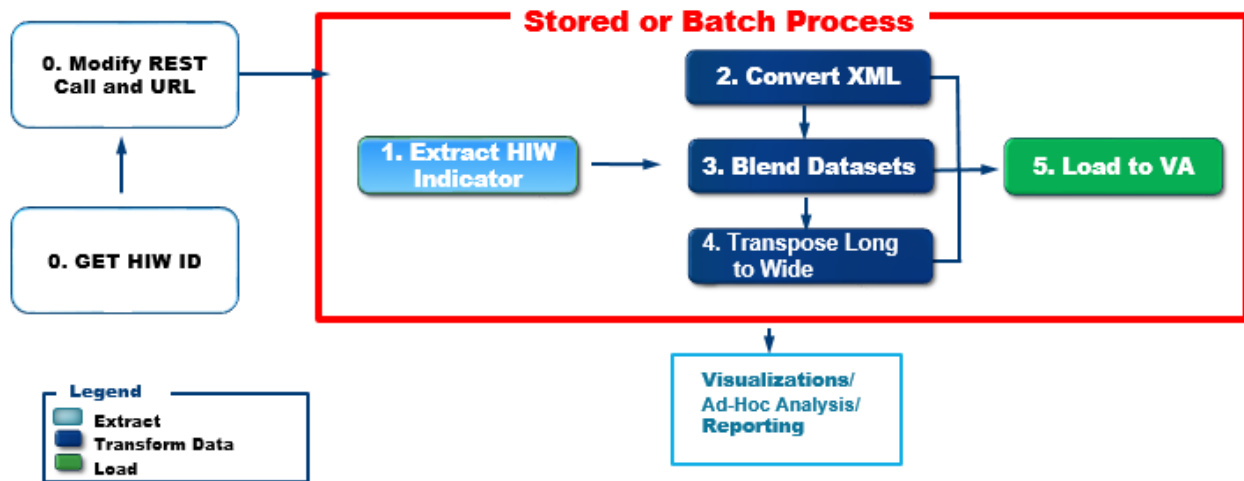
0. Modify REST Call and URL

0. GET HIW ID

Stored or Batch Process

1. Extract HIW Indicator

2. Convert XML

3. Blend Datasets

4. Transpose Long to Wide

5. Load to VA

Visualizations/ Ad-Hoc Analysis/ Reporting

Legend
Extract
Transform Data
Load